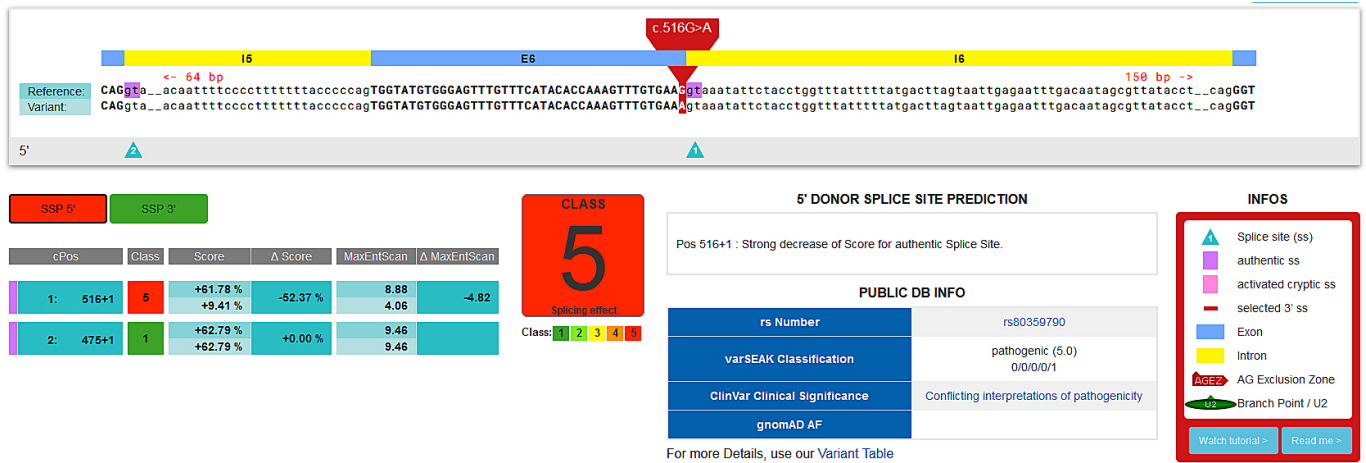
c.516G>A

I5 E6 I6

<- 64 bp 150 bp ->

Reference: CAGgta__acaattttccccttttttaccccccagTGGTATGTGGGAGTTTGTTTCATACACCAAAGTTTGTGAAGgtaaatattctacctggtttatttttatgacttagtaattgagaatttgacaatagcgttatacct__cagGGT
Variant: CAGgta__acaattttccccttttttaccccccagTGGTATGTGGGAGTTTGTTTCATACACCAAAGTTTGTGAAAgtaaatattctacctggtttatttttatgacttagtaattgagaatttgacaatagcgttatacct__cagGGT

5'

2 1

SSP 5' SSP 3'

| cPos | Class | Score | Δ Score | MaxEntScan | Δ MaxEntScan |
|---|---|---|---|---|---|
| 1: 516+1 | 5 | +61.78 % +9.41 % | -52.37 % | 8.88 4.06 | -4.82 |
| 2: 475+1 | 1 | +62.79 % +62.79 % | +0.00 % | 9.46 9.46 | |

CLASS
5
Splicing effect
Class: 1 2 3 4 5

5' DONOR SPLICE SITE PREDICTION

Pos 516+1 : Strong decrease of Score for authentic Splice Site.

PUBLIC DB INFO

| rs Number | rs80359790 |
|---|---|
| varSEAK Classification | pathogenic (5.0) 0/0/0/0/1 |
| ClinVar Clinical Significance | Conflicting interpretations of pathogenicity |
| gnomAD AF | |

For more Details, use our Variant Table

INFOS

Splice site (ss)
authentic ss
activated cryptic ss
selected 3' ss
Exon
Intron
AGEZ AG Exclusion Zone
U2 Branch Point / U2

Watch tutorial > Read me >